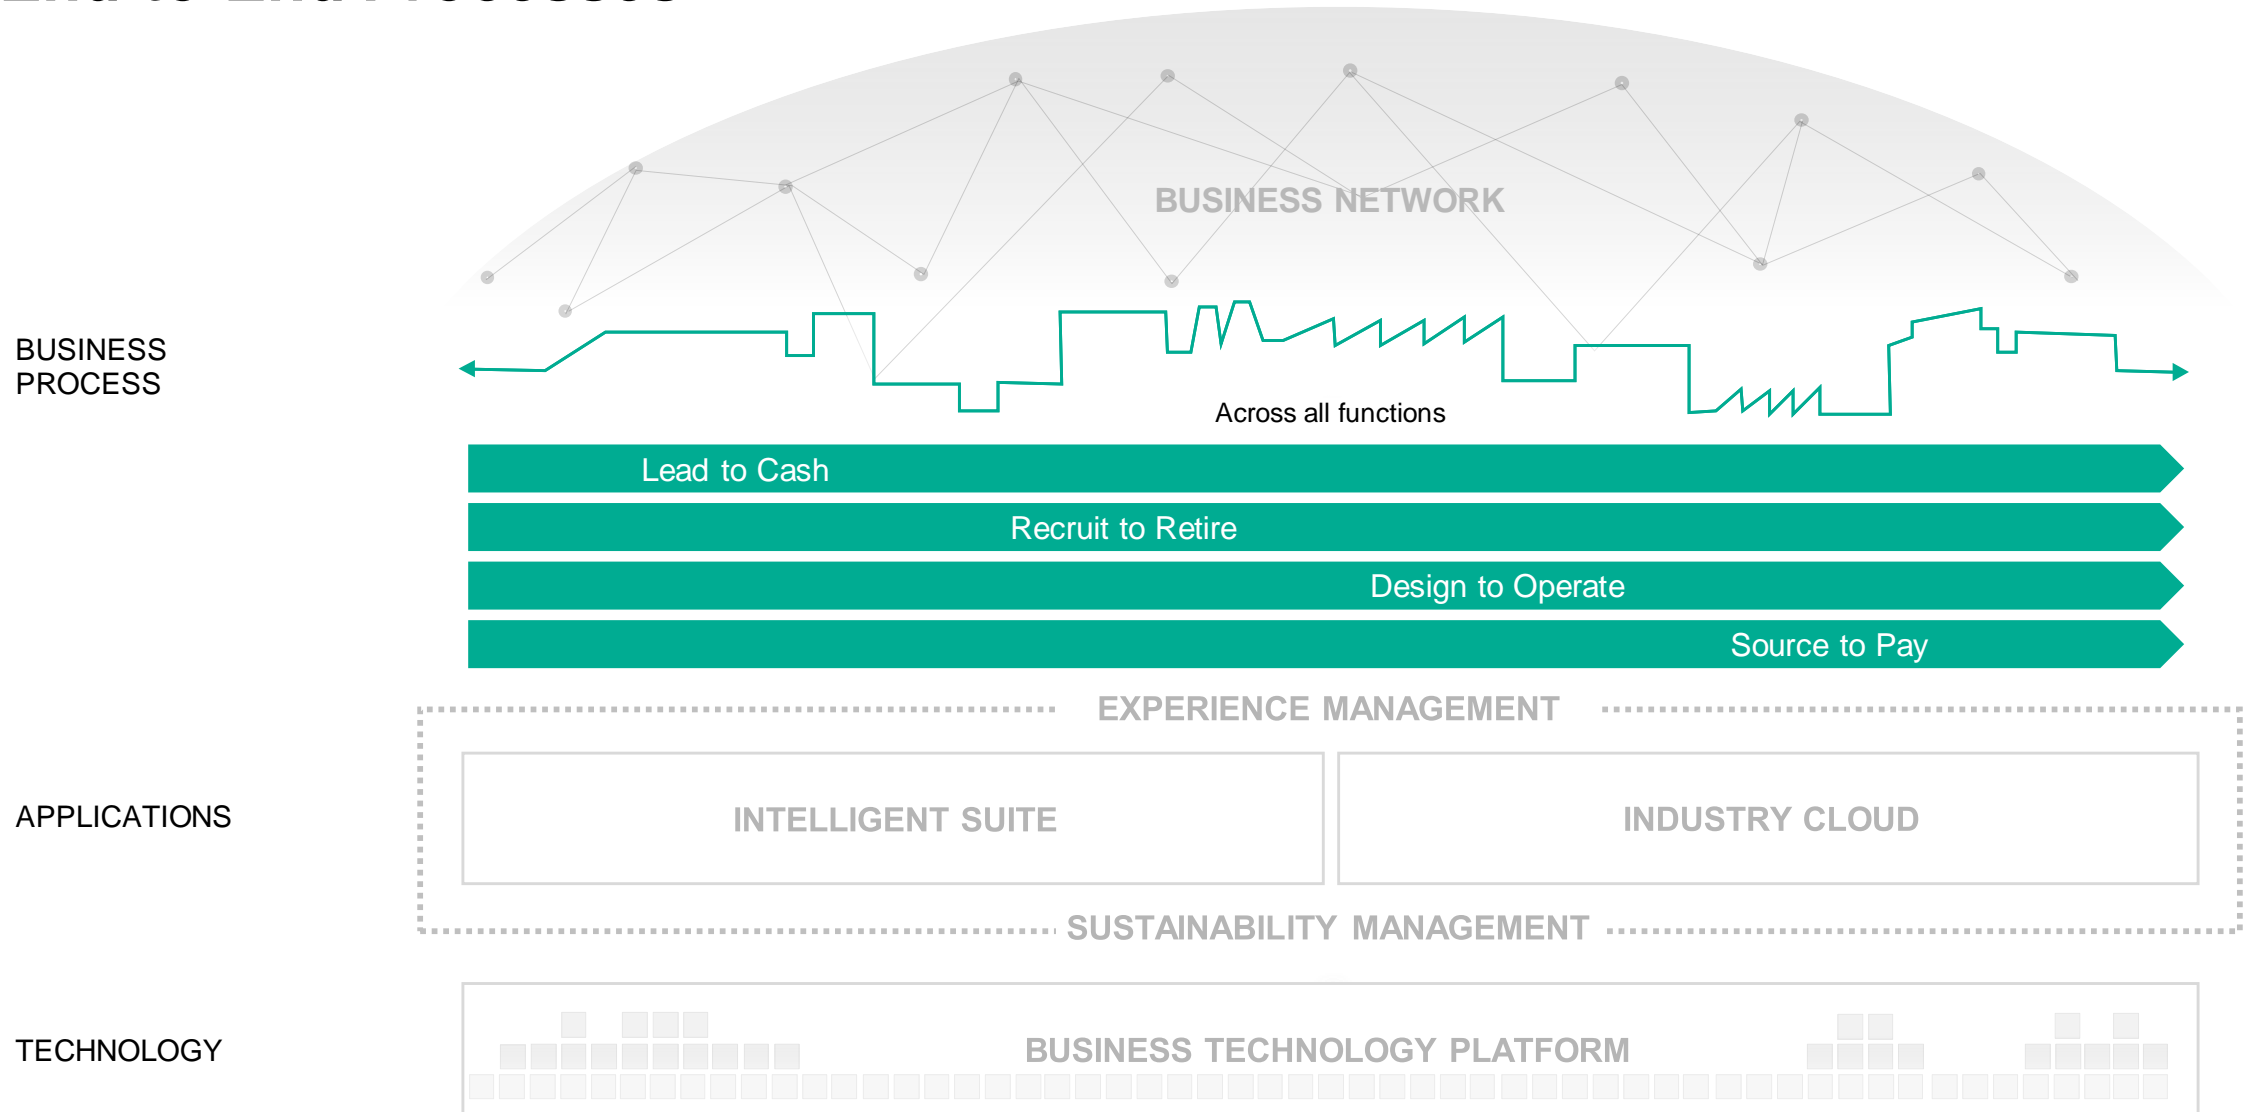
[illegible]

BUSINESS NETWORK

BUSINESS PROCESS

Across all functions

Lead to Cash

Recruit to Retire

Design to Operate

Source to Pay

EXPERIENCE MANAGEMENT

APPLICATIONS

INTELLIGENT SUITE

INDUSTRY CLOUD

SUSTAINABILITY MANAGEMENT

TECHNOLOGY

BUSINESS TECHNOLOGY PLATFORM